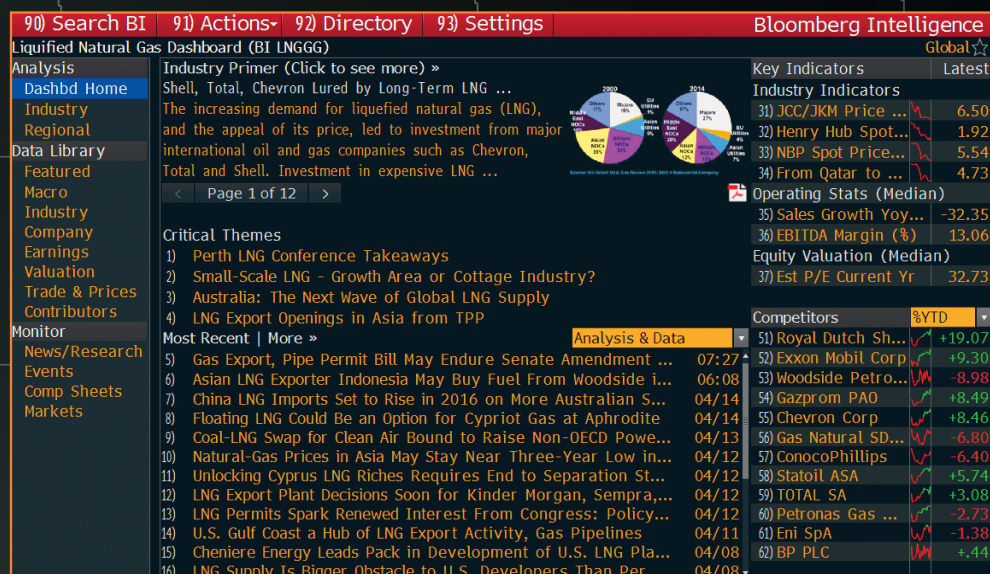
90) Search BI 91) Actions 92) Directory 93) Settings Bloomberg Intelligence

Liquified Natural Gas Dashboard (BI LNGGG) Global

Analysis
Dashbd Home
Industry
Regional
Data Library
Featured
Macro
Industry
Company
Earnings
Valuation
Trade & Prices
Contributors
Monitor
News/Research
Events
Comp Sheets
Markets

Industry Primer (Click to see more) »
Shell, Total, Chevron Lured by Long-Term LNG ...
The increasing demand for liquefied natural gas (LNG), and the appeal of its price, led to investment from major international oil and gas companies such as Chevron, Total and Shell. Investment in expensive LNG ...

2000 2014

Page 1 of 12

Critical Themes
1) Perth LNG Conference Takeaways
2) Small-Scale LNG - Growth Area or Cottage Industry?
3) Australia: The Next Wave of Global LNG Supply
4) LNG Export Openings in Asia from TPP

Most Recent | More » Analysis & Data

| | | |
|---|---|---|
| 5) | Gas Export, Pipe Permit Bill May Endure Senate Amendment ... | 07:27 |
| 6) | Asian LNG Exporter Indonesia May Buy Fuel From Woodside i... | 06:08 |
| 7) | China LNG Imports Set to Rise in 2016 on More Australian S... | 04/14 |
| 8) | Floating LNG Could Be an Option for Cypriot Gas at Aphrodite | 04/14 |
| 9) | Coal-LNG Swap for Clean Air Bound to Raise Non-OECD Powe... | 04/13 |
| 10) | Natural-Gas Prices in Asia May Stay Near Three-Year Low in... | 04/12 |
| 11) | Unlocking Cyprus LNG Riches Requires End to Separation St... | 04/12 |
| 12) | LNG Export Plant Decisions Soon for Kinder Morgan, Sempra,... | 04/12 |
| 13) | LNG Petronas Spark Renewed Interest From Congress: Policy... | 04/12 |
| 14) | U.S. Gulf Coast a Hub of LNG Export Activity, Gas Pipelines | 04/11 |
| 15) | Cheniere Energy Leads Pack in Development of U.S. LNG Pla... | 04/08 |
| 16) | LNG Supply Is Bigger Obstacle to U.S. Developers Than Per | 04/08 |

| Key Indicators | Latest |
|---|---|
| Industry Indicators | |
| 31) JCC/JKM Price ... | 6.50 |
| 32) Henry Hub Spot... | 1.92 |
| 33) NBP Spot Price... | 5.54 |
| 34) From Qatar to ... | 4.73 |
| Operating Stats (Median) | |
| 35) Sales Growth Yoy... | -32.35 |
| 36) EBITDA Margin (%) | 13.06 |
| Equity Valuation (Median) | |
| 37) Est P/E Current Yr | 32.73 |

| Competitors | %YTD |
|---|---|
| 51) Royal Dutch Sh... | +19.07 |
| 52) Exxon Mobil Corp | +9.30 |
| 53) Woodside Petro... | -8.98 |
| 54) Gazprom PAO | +8.49 |
| 55) Chevron Corp | +8.46 |
| 56) Gas Natural SD... | -6.80 |
| 57) ConocoPhillips | -6.40 |
| 58) Statoil ASA | +5.74 |
| 59) TOTAL SA | +3.08 |
| 60) Petronas Gas ... | -2.73 |
| 61) Eni SpA | -1.38 |
| 62) BP PLC | +.44 |